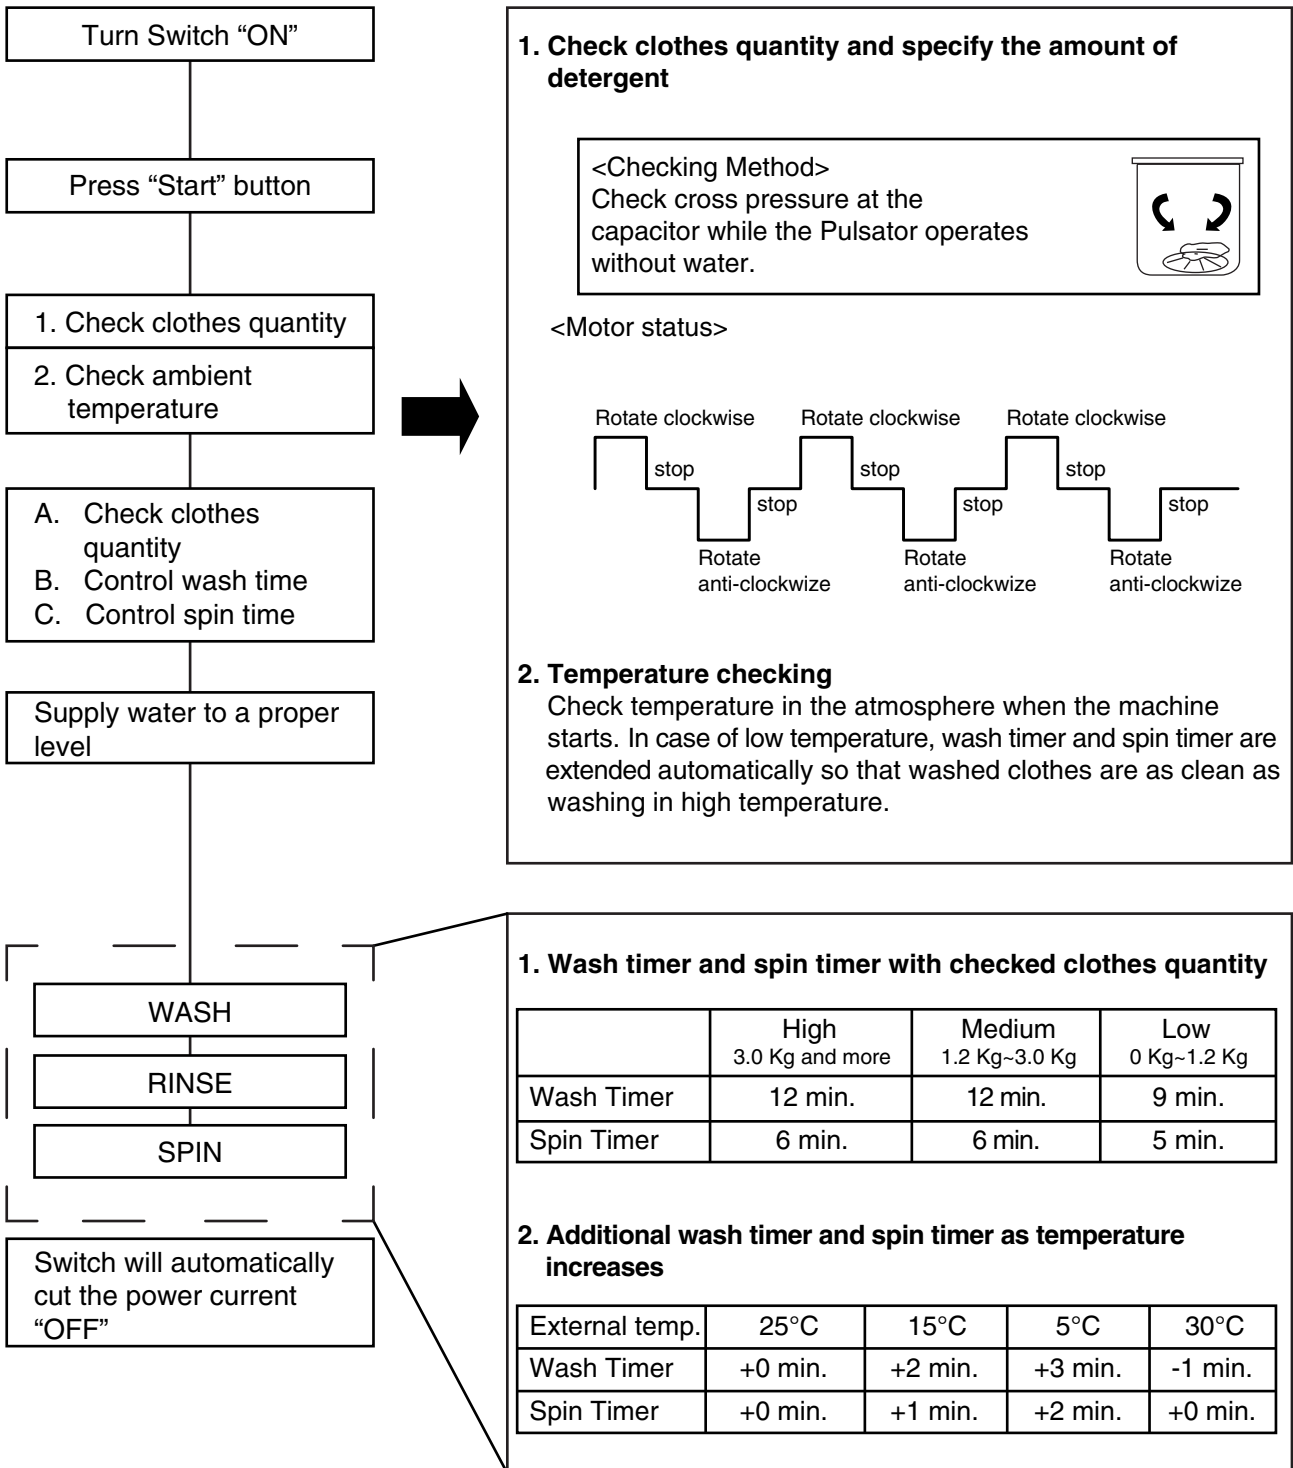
Turn Switch “ON”

Press “Start” button

1. Check clothes quantity

2. Check ambient temperature

A. Check clothes quantity
B. Control wash time
C. Control spin time

Supply water to a proper level

WASH

RINSE

SPIN

Switch will automatically cut the power current “OFF”

**1. Check clothes quantity and specify the amount of detergent**

<Checking Method>
Check cross pressure at the capacitor while the Pulsator operates without water.

<Motor status>

Rotate clockwise stop stop Rotate anti-clockwize Rotate clockwise stop stop Rotate anti-clockwize Rotate clockwise stop stop Rotate anti-clockwize

**2. Temperature checking**
Check temperature in the atmosphere when the machine starts. In case of low temperature, wash timer and spin timer are extended automatically so that washed clothes are as clean as washing in high temperature.

**1. Wash timer and spin timer with checked clothes quantity**

| | High 3.0 Kg and more | Medium 1.2 Kg~3.0 Kg | Low 0 Kg~1.2 Kg |
|---|---|---|---|
| Wash Timer | 12 min. | 12 min. | 9 min. |
| Spin Timer | 6 min. | 6 min. | 5 min. |

**2. Additional wash timer and spin timer as temperature increases**

| External temp. | 25°C | 15°C | 5°C | 30°C |
|---|---|---|---|---|
| Wash Timer | +0 min. | +2 min. | +3 min. | -1 min. |
| Spin Timer | +0 min. | +1 min. | +2 min. | +0 min. |